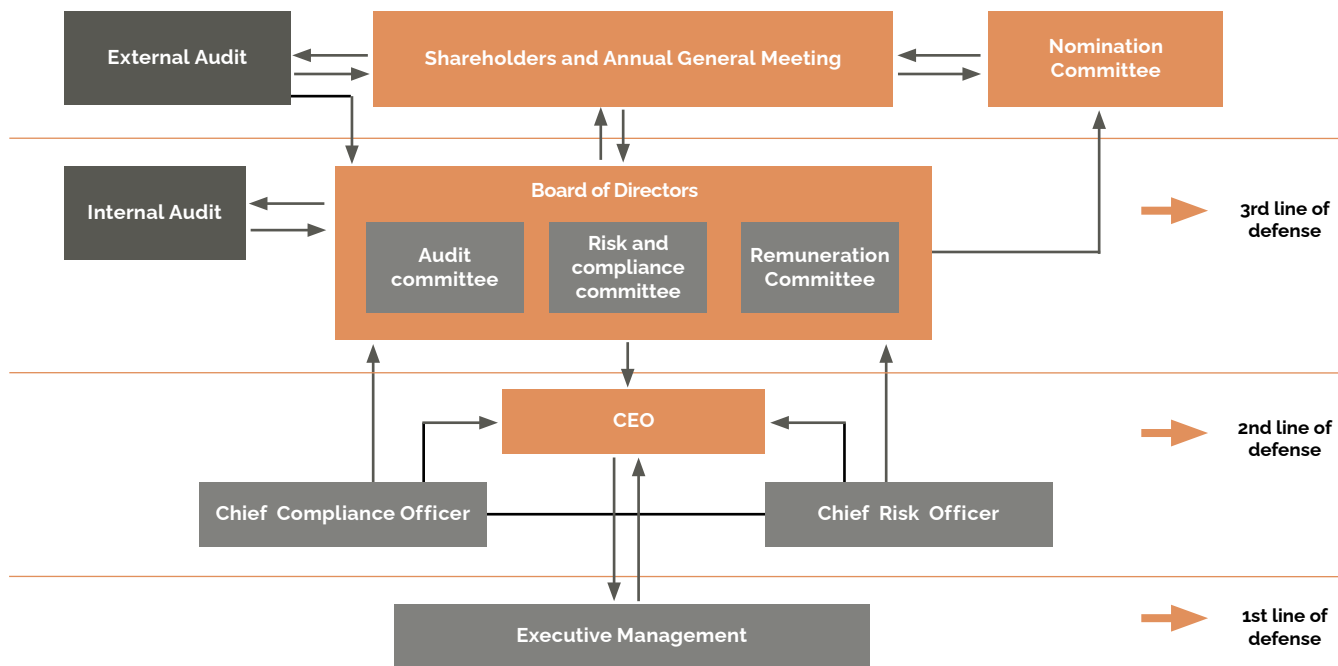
External Audit

Shareholders and Annual General Meeting

Nomination Committee

Internal Audit

Board of Directors

Audit committee

Risk and compliance committee

Remuneration Committee

3rd line of defense

CEO

2nd line of defense

Chief Compliance Officer

Chief Risk Officer

Executive Management

1st line of defense